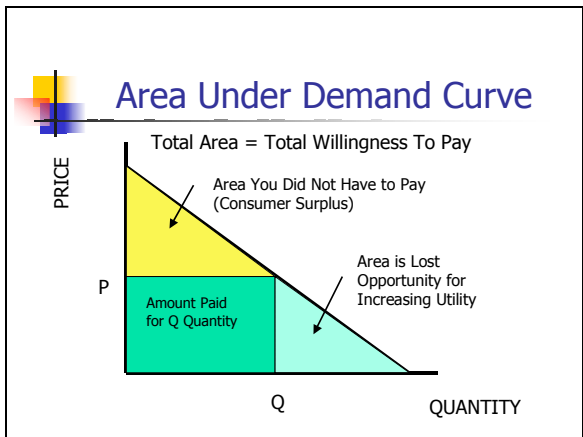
Area Under Demand Curve

Total Area = Total Willingness To Pay

PRICE

Area You Did Not Have to Pay (Consumer Surplus)

Area is Lost Opportunity for Increasing Utility

P

Amount Paid for Q Quantity

Q

QUANTITY